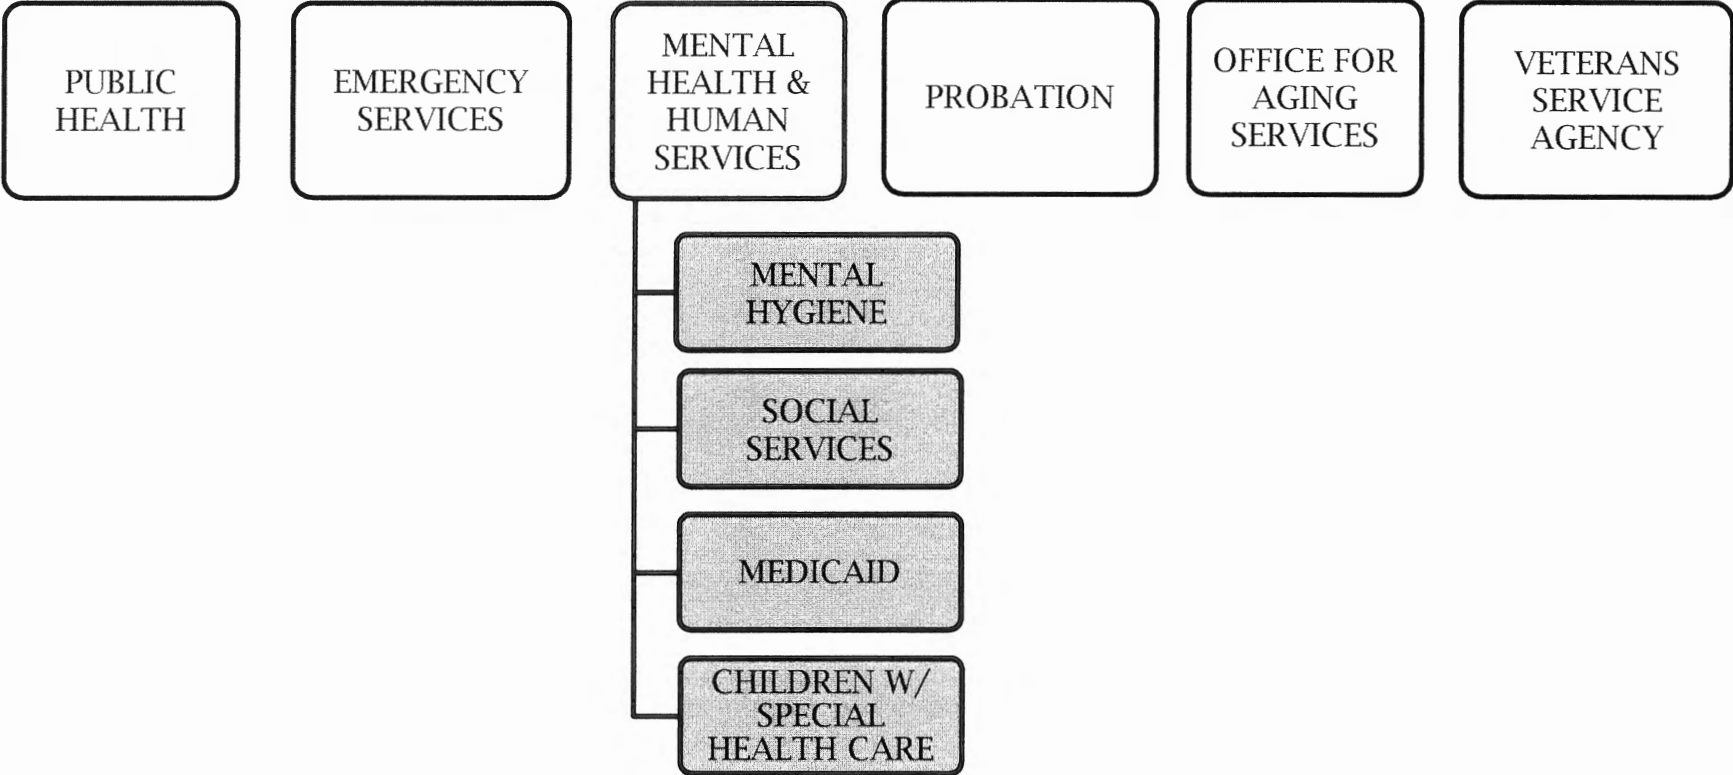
PUBLIC HEALTH

EMERGENCY SERVICES

MENTAL HEALTH & HUMAN SERVICES

PROBATION

OFFICE FOR AGING SERVICES

VETERANS SERVICE AGENCY

MENTAL HYGIENE

SOCIAL SERVICES

MEDICAID

CHILDREN W/ SPECIAL HEALTH CARE